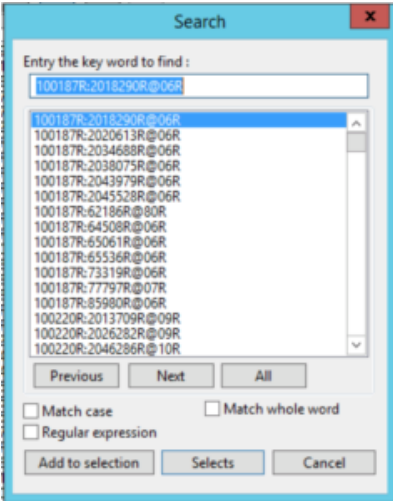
Search

x

Entry the key word to find :

100187R:2018290R@06R

100187R:2018290R@06R
100187R:2020613R@06R
100187R:2034688R@06R
100187R:2038075R@06R
100187R:2043979R@06R
100187R:2045528R@06R
100187R:62186R@80R
100187R:64508R@06R
100187R:65061R@06R
100187R:65536R@06R
100187R:73319R@06R
100187R:77797R@07R
100187R:85980R@06R
100220R:2013709R@09R
100220R:2026282R@09R
100220R:2046286R@10R

Previous

Next

All

Match case

Match whole word

Regular expression

Add to selection

Selects

Cancel